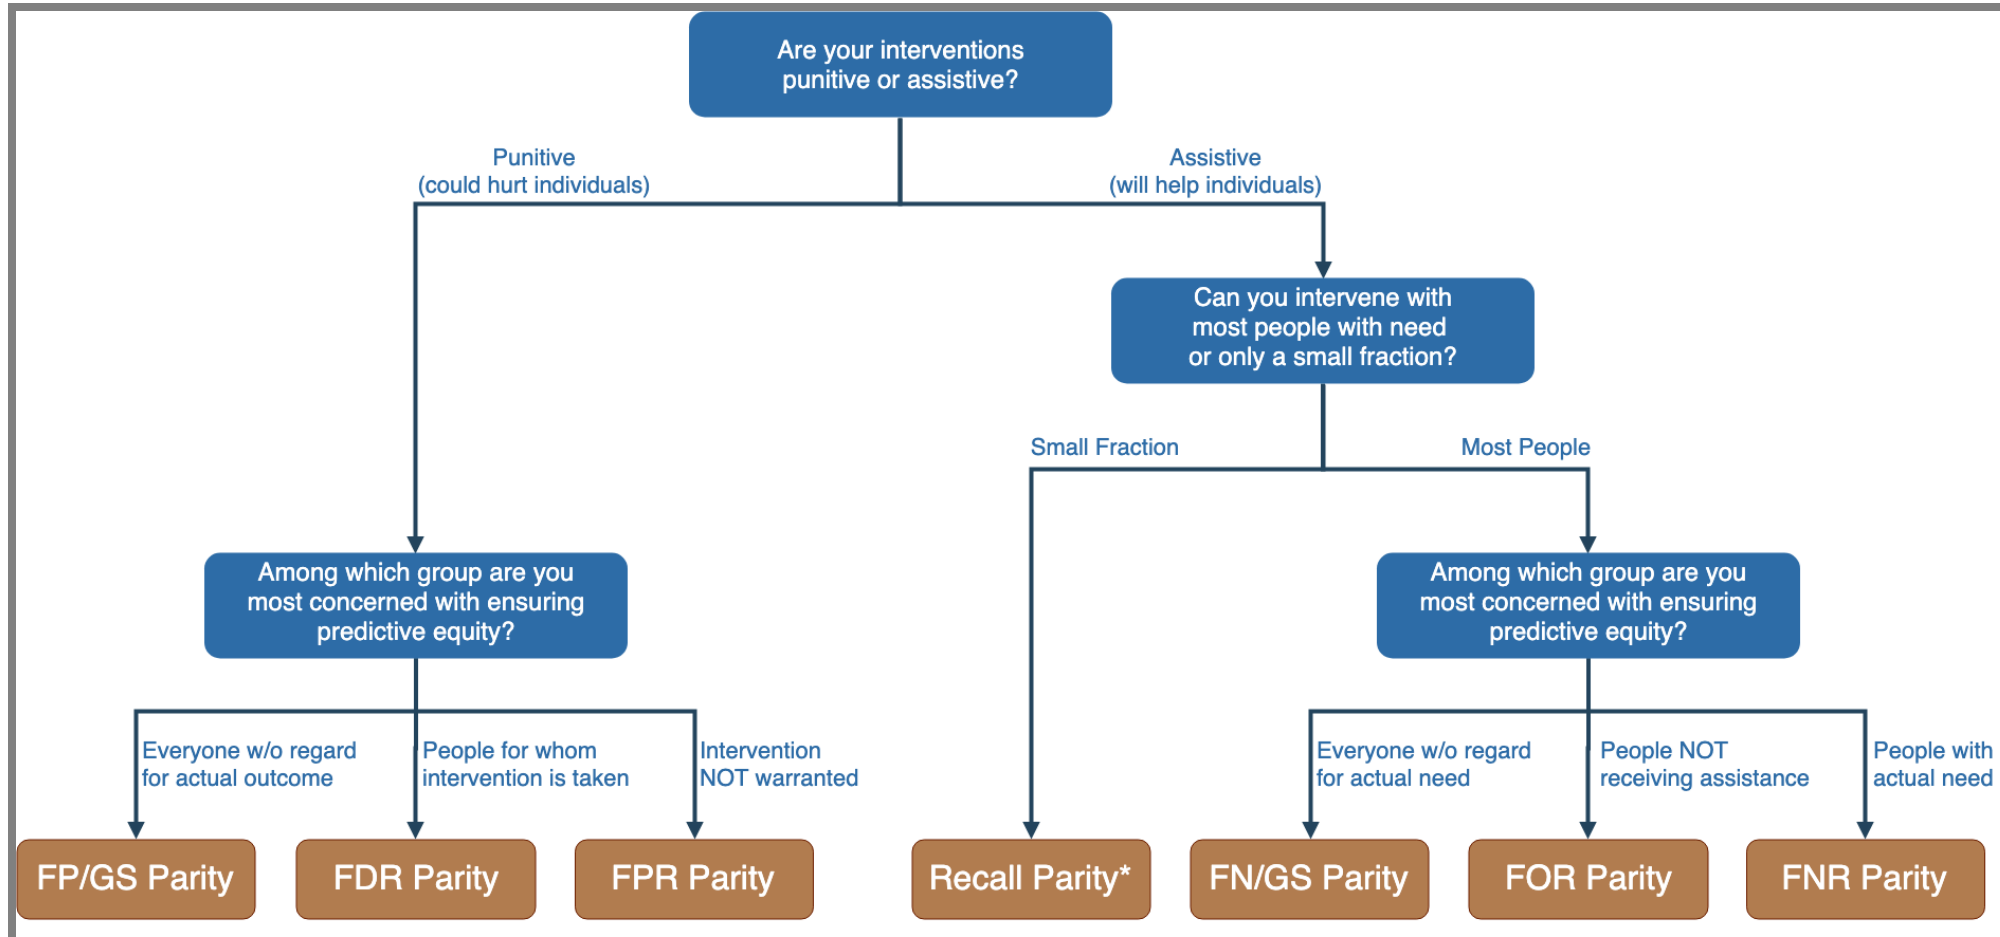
Are your interventions punitive or assistive?

Punitive
(could hurt individuals)

Assistive
(will help individuals)

Can you intervene with most people with need or only a small fraction?

Small Fraction

Most People

Among which group are you most concerned with ensuring predictive equity?

Among which group are you most concerned with ensuring predictive equity?

Everyone w/o regard for actual outcome

People for whom intervention is taken

Intervention NOT warranted

Everyone w/o regard for actual need

People NOT receiving assistance

People with actual need

FP/GS Parity

FDR Parity

FPR Parity

Recall Parity*

FN/GS Parity

FOR Parity

FNR Parity